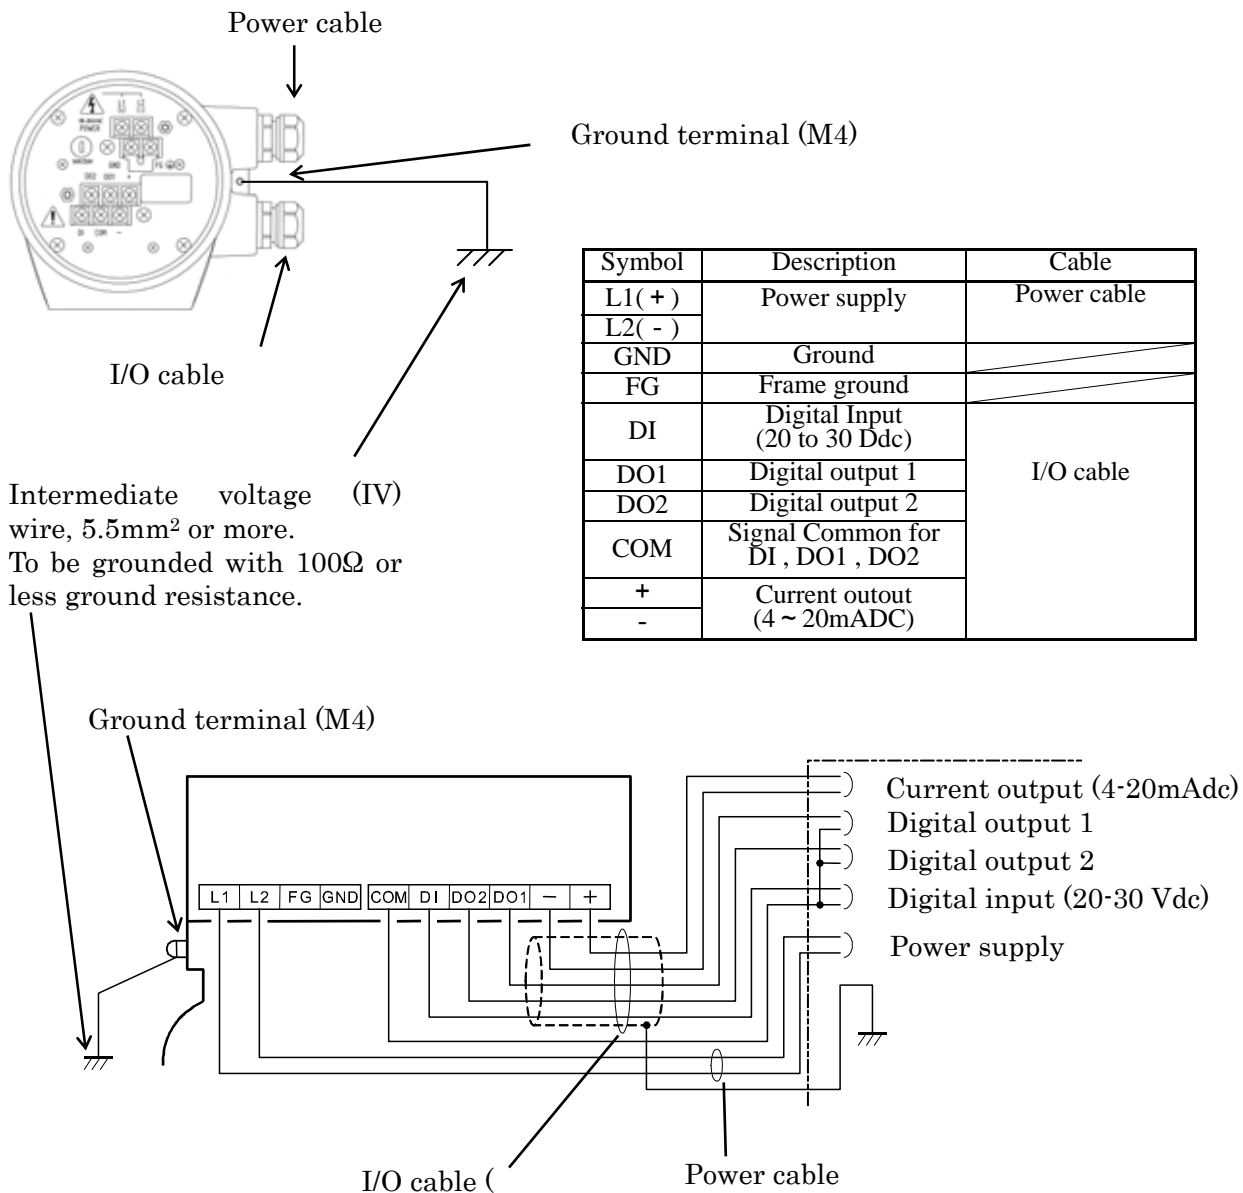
Power cable

Ground terminal (M4)

I/O cable

Intermediate voltage (IV) wire, 5.5mm² or more.
To be grounded with 100Ω or less ground resistance.

| Symbol | Description | Cable |
|---|---|---|
| L1( + ) | Power supply | Power cable |
| L2( - ) | | |
| GND | Ground | |
| FG | Frame ground | |
| DI | Digital Input (20 to 30 Ddc) | I/O cable |
| DO1 | Digital output 1 | |
| DO2 | Digital output 2 | |
| COM | Signal Common for DI , DO1 , DO2 | |
| + | Current outout (4 ~ 20mADC) | |
| - | | |

Ground terminal (M4)

L1 L2 FG GND COM DI DO2 DO1 − +

Current output (4-20mAdc)
Digital output 1
Digital output 2
Digital input (20-30 Vdc)
Power supply

I/O cable (

Power cable